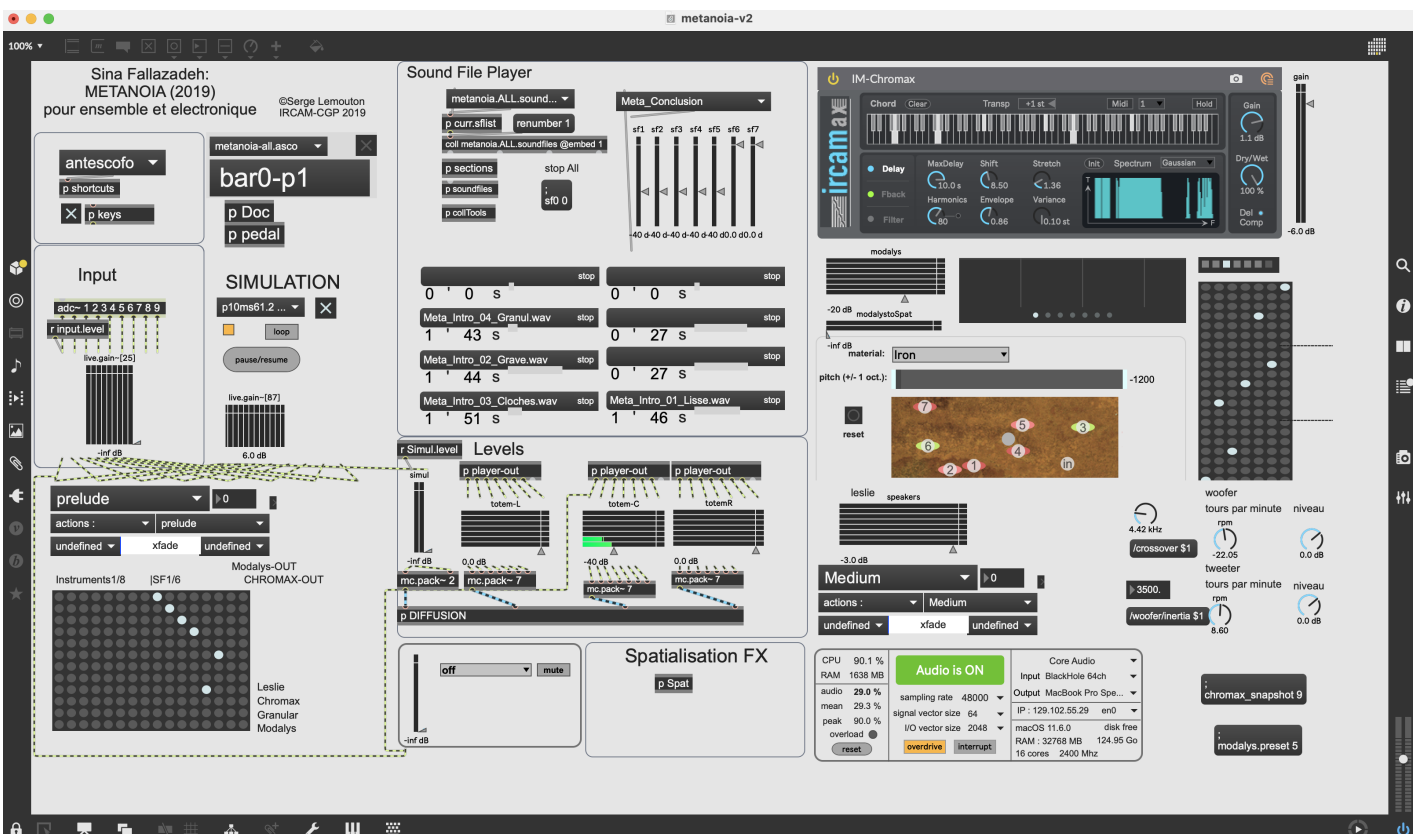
metanoia-v2

100%

Sina Fallazadeh:
METANOIA (2019)
pour ensemble et electronique

©Serge Lemouton
IRCAM-CGP 2019

antescofo
p shortcuts
p keys

metanoia-all.asco
bar0-p1
p Doc
p pedal

Input
adc~ 1 2 3 4 5 6 7 8 9
r input.level
live.gain~[25]
-inf dB

SIMULATION
p10ms61.2 ...
loop
pause/resume
live.gain~[87]
6.0 dB

Sound File Player
metanoia.ALL.sound...
p curr.sflist
renumber 1
coll metanoia.ALL.soundfiles @embed 1
p sections
p soundfiles
p collTools
stop All
; sf0 0

Meta_Conclusion
sf1 sf2 sf3 sf4 sf5 sf6 sf7
-40 d-40 d-40 d-40 d-40 d0.0 d0.0 d

stop
0 ' 0 s
stop
0 ' 0 s
Meta_Intro_04_Granul.wav stop
1 ' 43 s
stop
0 ' 27 s
Meta_Intro_02_Grave.wav stop
1 ' 44 s
stop
0 ' 27 s
Meta_Intro_03_Cloches.wav stop
1 ' 51 s
Meta_Intro_01_Lisse.wav stop
1 ' 46 s

r Simul.level
Levels
simul
-inf dB
p player-out
totem-L
0.0 dB
p player-out
totem-C
-40 dB
p player-out
totemR
0.0 dB
mc.pack~ 2
mc.pack~ 7
mc.pack~ 7
mc.pack~ 7
p DIFFUSION

prelude
0
actions :
prelude
undefined
xfade
undefined
Modalys-OUT
CHROMAX-OUT
Instruments1/8
|SF1/6
Leslie
Chromax
Granular
Modalys

off
mute
-inf dB

Spatialisation FX
p Spat

IM-Chromax
Chord Clear
Transp +1 st
Midi 1
Hold
Gain
1.1 dB
Dry/Wet
100 %
Del Comp
ircamax
Delay
Fback
Filter
MaxDelay
10.0 s
Shift
8.50
Stretch
1.36
Init
Spectrum
Gaussian
Harmonics
80
Envelope
0.86
Variance
0.10 st
gain
-6.0 dB

modalys
-20 dB
modalystoSpat
-inf dB
material: Iron
pitch (+/- 1 oct.):
-1200
reset

leslie
speakers
-3.0 dB
Medium
0
actions :
Medium
undefined
xfade
undefined

4.42 kHz
/crossover $1
3500.
/woofer/inertia $1
woofer
tours par minute
rpm
-22.05
niveau
0.0 dB
tweeter
tours par minute
rpm
8.60
niveau
0.0 dB

CPU 90.1 %
RAM 1638 MB
audio 29.0 %
mean 29.3 %
peak 90.0 %
overload
reset
Audio is ON
sampling rate 48000
signal vector size 64
I/O vector size 2048
overdrive
interrupt
Core Audio
Input BlackHole 64ch
Output MacBook Pro Spe...
IP : 129.102.55.29 en0
macOS 11.6.0 disk free
RAM : 32768 MB 124.95 Go
16 cores 2400 Mhz

; chromax_snapshot 9
; modalys.preset 5